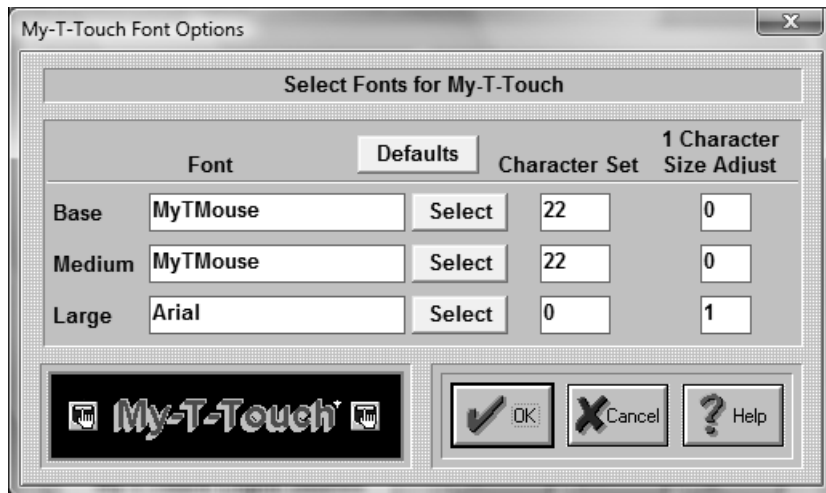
My-T-Touch Font Options

Select Fonts for My-T-Touch

Font

Defaults

Character Set

1 Character Size Adjust

Base MyTMouse Select 22 0

Medium MyTMouse Select 22 0

Large Arial Select 0 1

My-T-Touch

OK

Cancel

Help